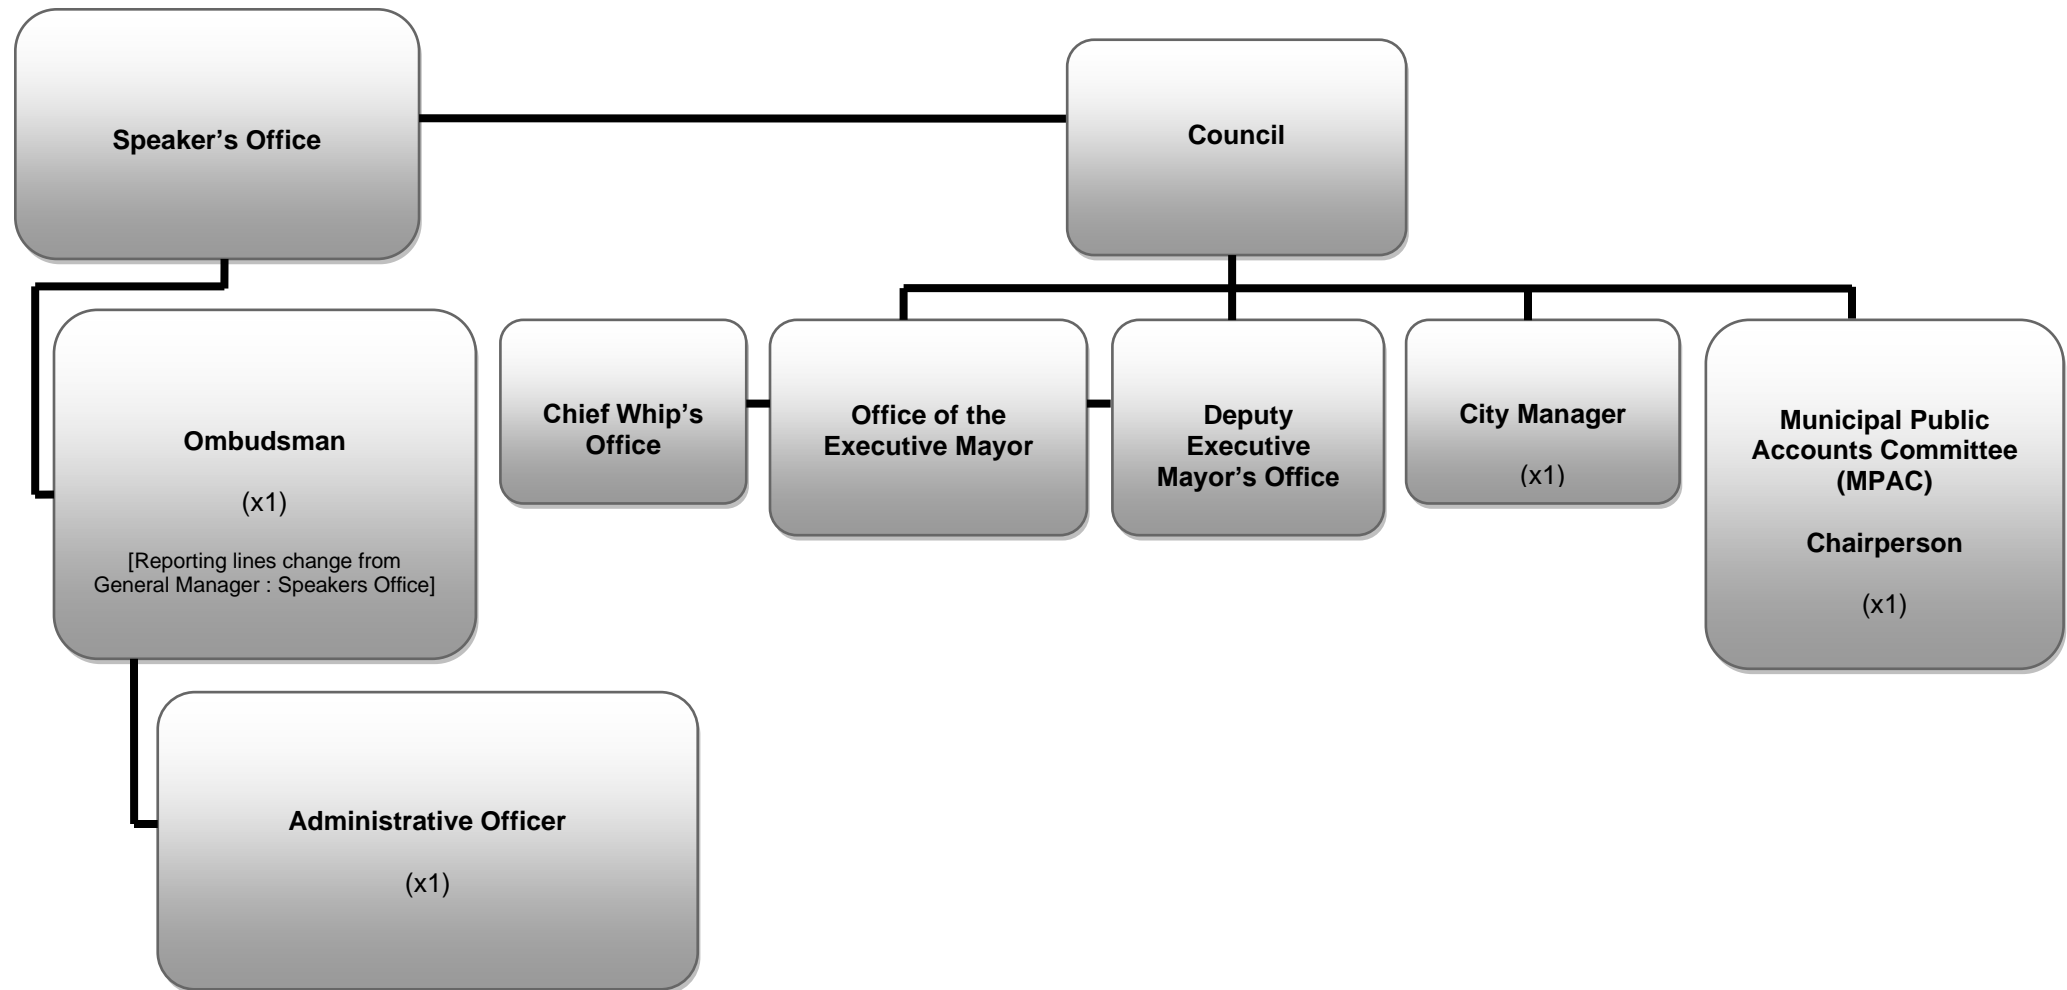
Speaker’s Office

Council

Ombudsman

(x1)

[Reporting lines change from General Manager : Speakers Office]

Chief Whip’s Office

Office of the Executive Mayor

Deputy Executive Mayor’s Office

City Manager

(x1)

Municipal Public Accounts Committee (MPAC)

Chairperson

(x1)

Administrative Officer

(x1)